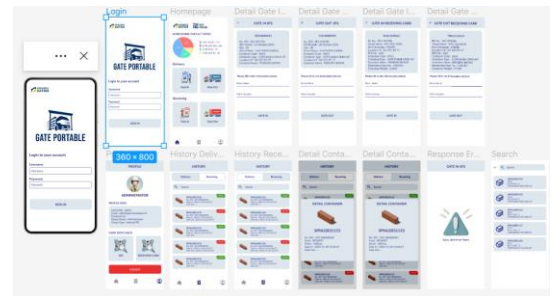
Login
Homepage
Detail Gate I...
Detail Gate I...
Detail Gate I...
Detail Gate I...
GATE IN KPS
GATE OUT KPS
GATE IN RECEIVING CARD
GATE OUT RECEIVING CARD
GATE PORTABLE
Login to your account
Username
Password
SIGN IN
GATE PORTABLE
Login to your account
Username
Password
SIGN IN
360 × 800
History Deliv...
History Rece...
Detail Conta...
Detail Conta...
Response Er...
Search
PROFILE
HISTORY
HISTORY
HISTORY
HISTORY
GATE IN KPS
DETAIL CONTAINER
DETAIL CONTAINER
LOGOUT